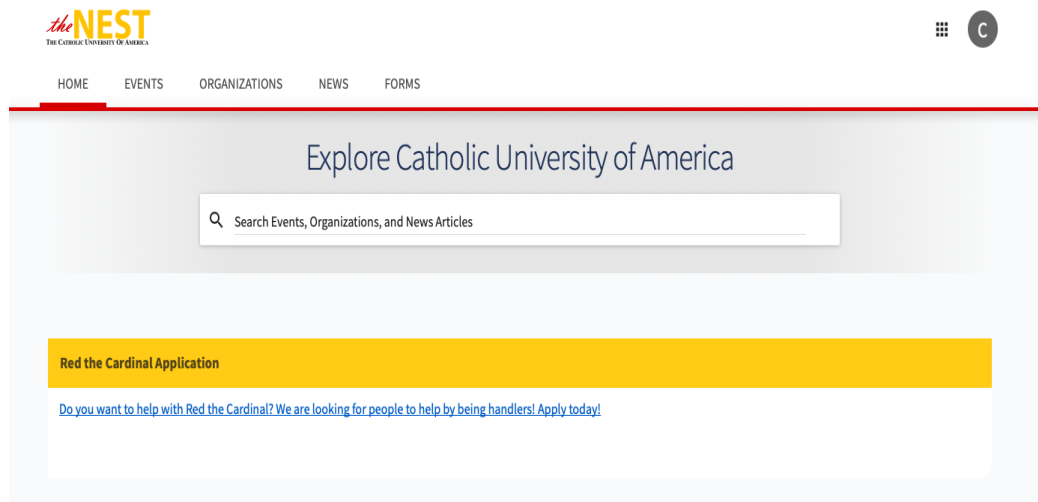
the NEST
THE CATHOLIC UNIVERSITY OF AMERICA

C

HOME EVENTS ORGANIZATIONS NEWS FORMS

Explore Catholic University of America

Search Events, Organizations, and News Articles

Red the Cardinal Application

Do you want to help with Red the Cardinal? We are looking for people to help by being handlers! Apply today!